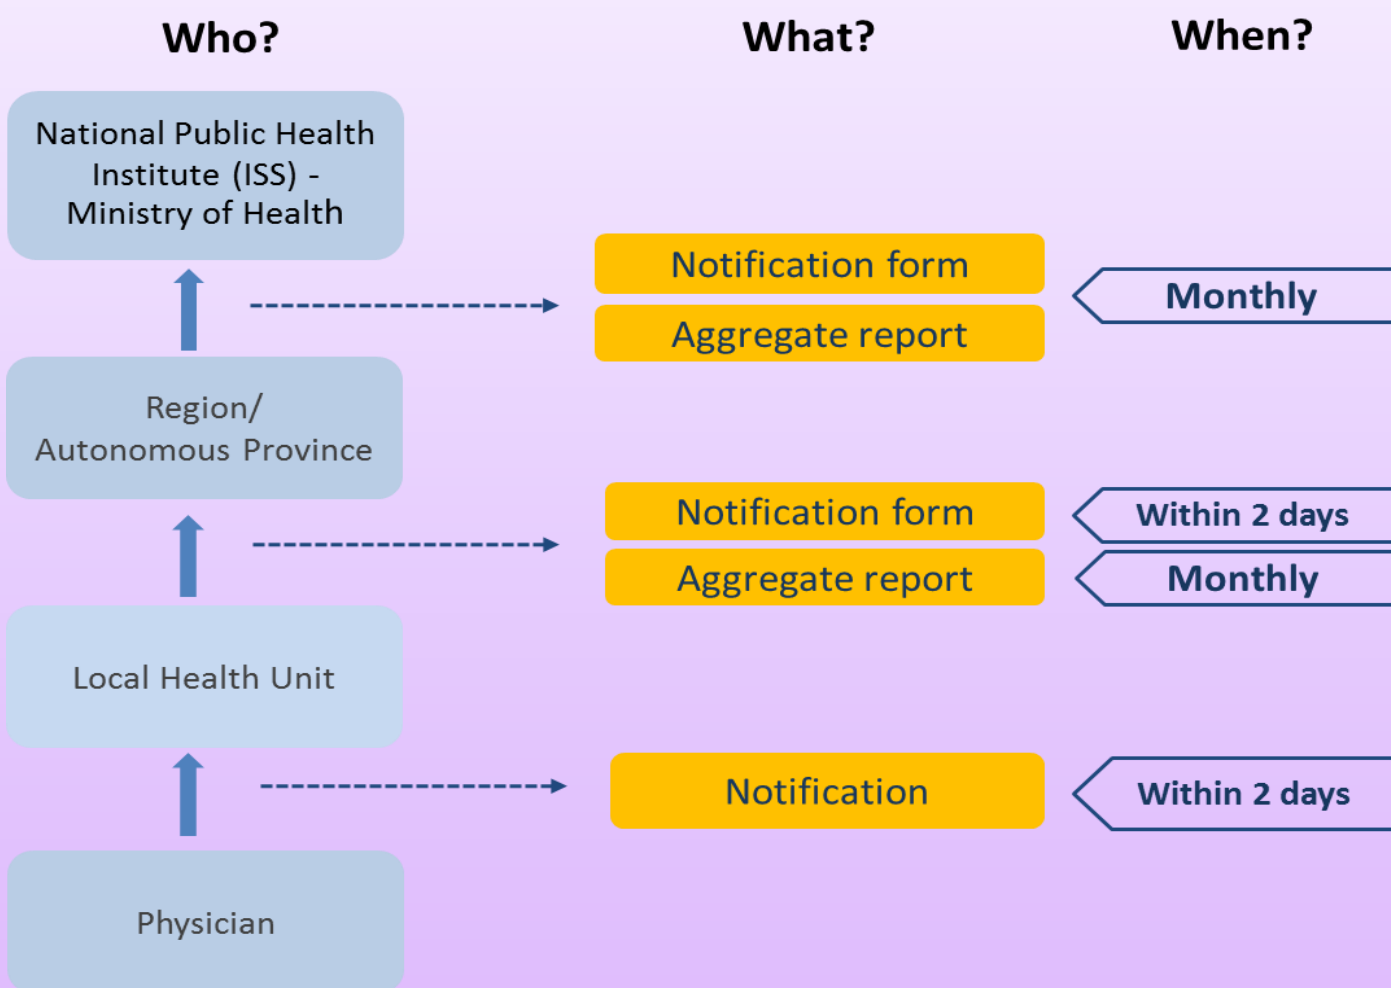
Who?

What?

When?

National Public Health Institute (ISS) - Ministry of Health

Notification form

Aggregate report

Monthly

Region/ Autonomous Province

Notification form

Within 2 days

Aggregate report

Monthly

Local Health Unit

Notification

Within 2 days

Physician